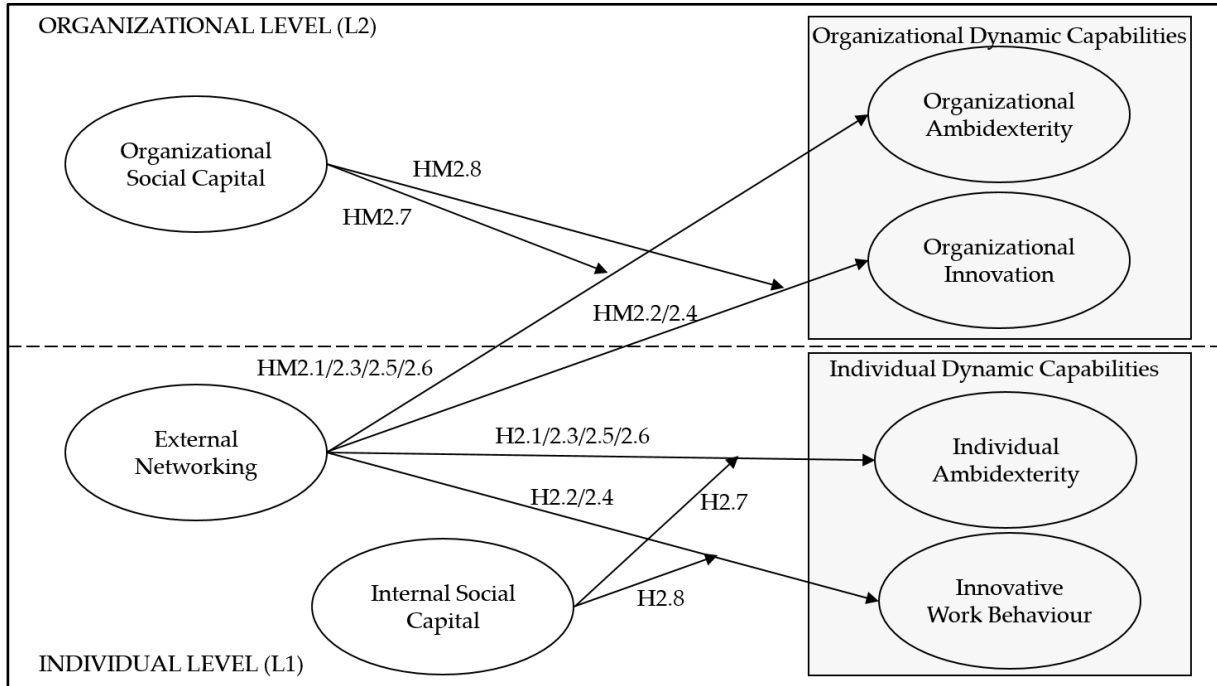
ORGANIZATIONAL LEVEL (L2)

Organizational Dynamic Capabilities

Organizational Social Capital

HM2.8

HM2.7

Organizational Ambidexterity

Organizational Innovation

HM2.2/2.4

HM2.1/2.3/2.5/2.6

Individual Dynamic Capabilities

External Networking

H2.1/2.3/2.5/2.6

H2.2/2.4

Individual Ambidexterity

H2.7

Internal Social Capital

H2.8

Innovative Work Behaviour

INDIVIDUAL LEVEL (L1)